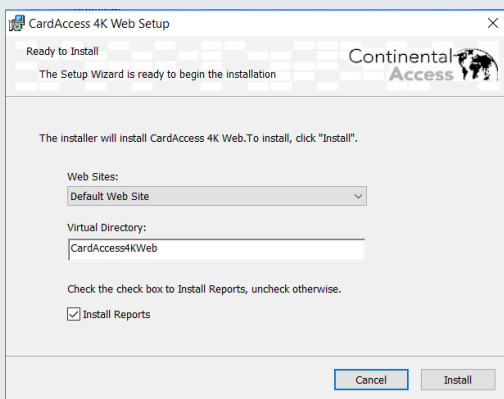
CardAccess 4K Web Setup

Ready to Install

The Setup Wizard is ready to begin the installation

Continental Access

The installer will install CardAccess 4K Web.To install, click "Install".

Web Sites:

Default Web Site

Virtual Directory:

CardAccess4KWeb

Check the check box to Install Reports, uncheck otherwise.

Install Reports

Cancel

Install